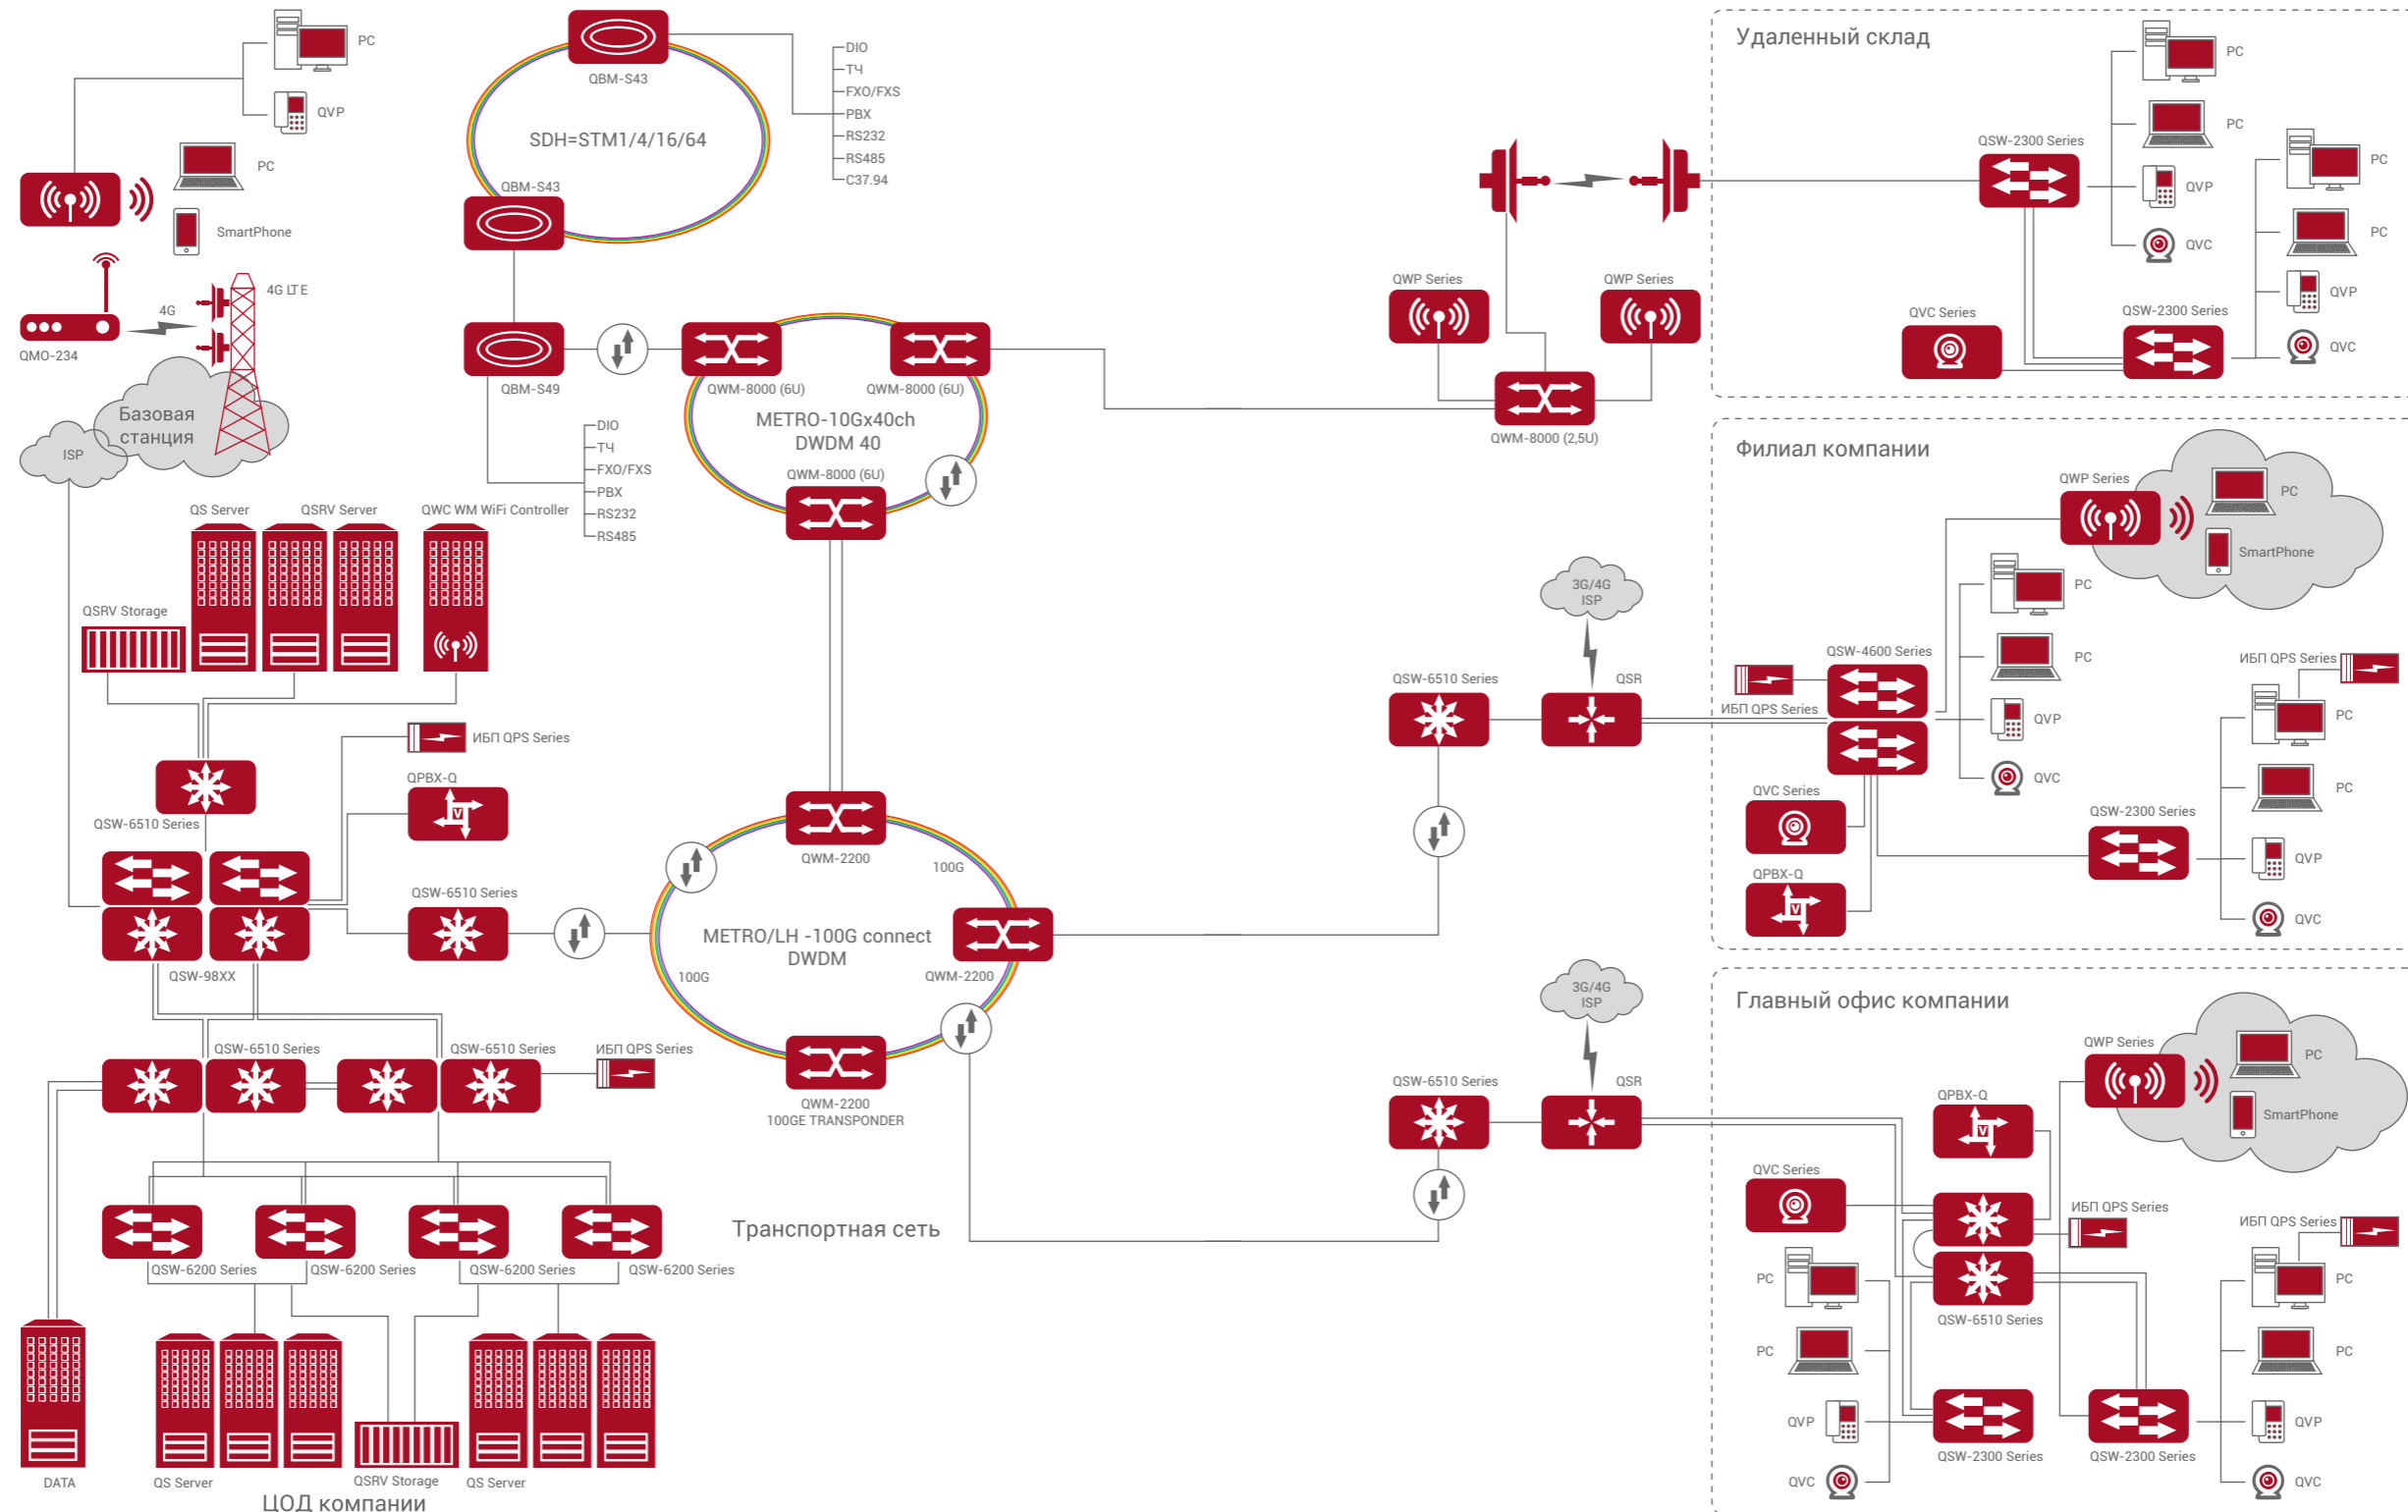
PC
QVP
PC
SmartPhone
4G
4G LTE
QMO-234
Базовая станция
ISP
QBM-S43
SDH=STM1/4/16/64
QBM-S43
DIO
ТЧ
FXO/FXS
PBX
RS232
RS485
C37.94
QBM-S49
DIO
ТЧ
FXO/FXS
PBX
RS232
RS485
QWM-8000 (6U)
QWM-8000 (6U)
METRO-10Gx40ch DWDM 40
QWM-8000 (6U)
QS Server
QSRV Server
QWC WM WiFi Controller
QSRV Storage
ИБП QPS Series
QPBX-Q
QSW-6510 Series
QSW-6510 Series
QSW-98XX
QWM-2200
100G
METRO/LH -100G connect DWDM
100G
QWM-2200
QWM-2200
100GE TRANSPONDER
QSW-6510 Series
QSW-6510 Series
ИБП QPS Series
Транспортная сеть
QSW-6200 Series
QSW-6200 Series
QSW-6200 Series
QSW-6200 Series
DATA
QS Server
QSRV Storage
QS Server
ЦОД компании
QWP Series
QWP Series
QWM-8000 (2,5U)
Удаленный склад
PC
PC
QSW-2300 Series
QVP
QVC
PC
PC
QVP
QVC Series
QSW-2300 Series
QVC
Филиал компании
QWP Series
PC
SmartPhone
3G/4G ISP
PC
PC
QSW-6510 Series
QSR
QSW-4600 Series
ИБП QPS Series
ИБП QPS Series
QVP
PC
QVC
PC
QVC Series
QSW-2300 Series
QPBX-Q
QVP
QVC
3G/4G ISP
Главный офис компании
QWP Series
PC
SmartPhone
QSW-6510 Series
QSR
QPBX-Q
QVC Series
ИБП QPS Series
ИБП QPS Series
PC
PC
QSW-6510 Series
PC
PC
QVP
QSW-2300 Series
QSW-2300 Series
QVP
QVC
QVC